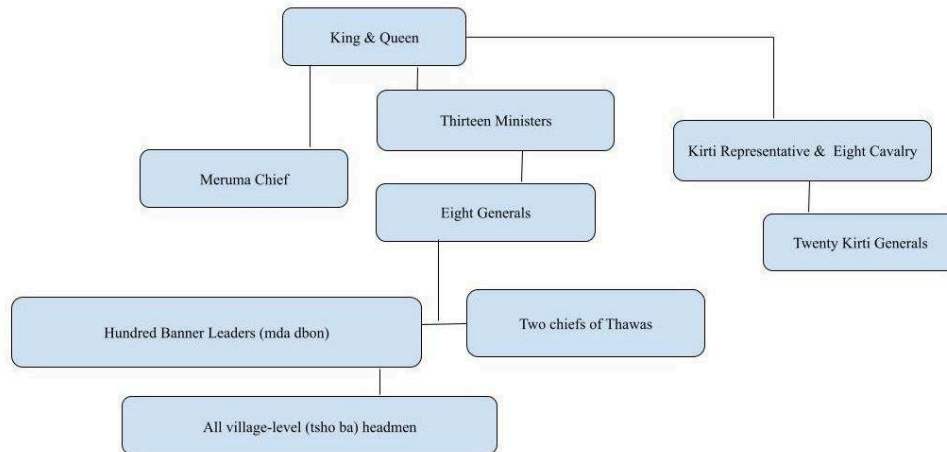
King & Queen

Thirteen Ministers

Meruma Chief

Kirti Representative & Eight Cavalry

Eight Generals

Twenty Kirti Generals

Hundred Banner Leaders (mda dbon)

Two chiefs of Thawas

All village-level (tsho ba) headmen